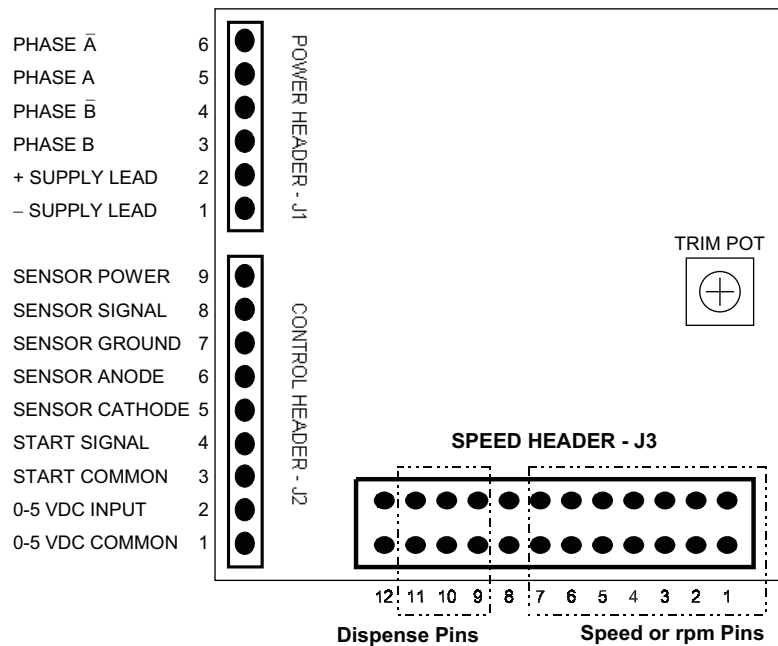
PHASE $\bar{A}$ 6
PHASE A 5
PHASE $\bar{B}$ 4
PHASE B 3
+ SUPPLY LEAD 2
– SUPPLY LEAD 1

POWER HEADER - J1

SENSOR POWER 9
SENSOR SIGNAL 8
SENSOR GROUND 7
SENSOR ANODE 6
SENSOR CATHODE 5
START SIGNAL 4
START COMMON 3
0-5 VDC INPUT 2
0-5 VDC COMMON 1

CONTROL HEADER - J2

TRIM POT

SPEED HEADER - J3

12 11 10 9 8 7 6 5 4 3 2 1

Dispense Pins

Speed or rpm Pins